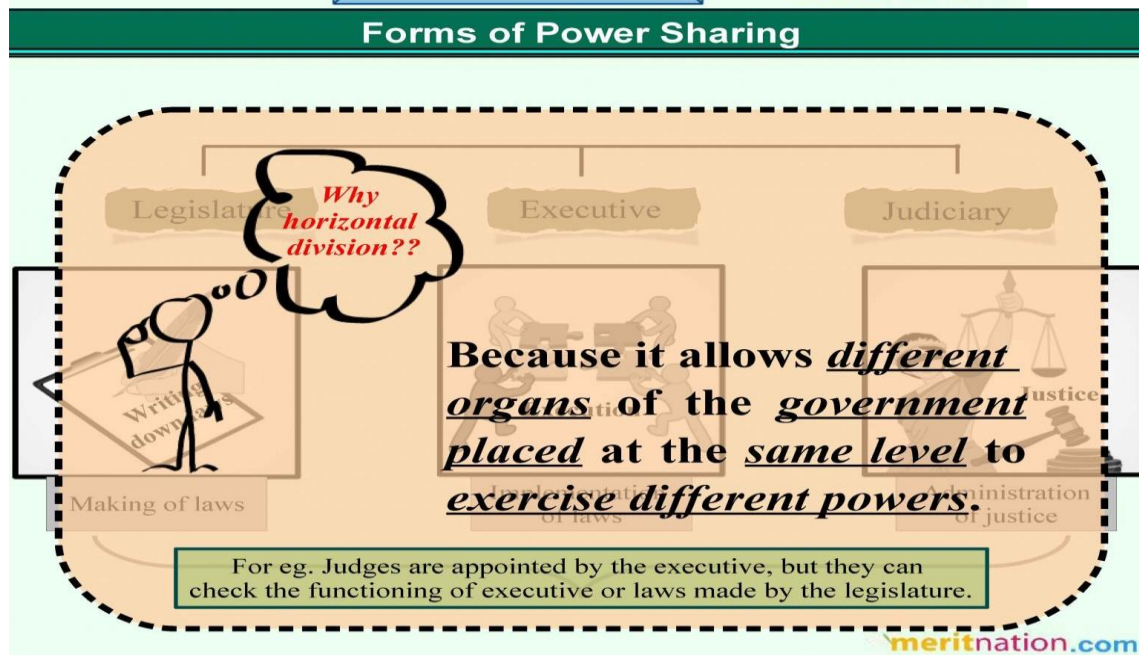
Forms of Power Sharing

Legislature

Executive

Judiciary

Why horizontal division??

Writing down laws

Justice

Making of laws

Implementation of laws

Administration of justice

Because it allows different organs of the government placed at the same level to exercise different powers.

For eg. Judges are appointed by the executive, but they can check the functioning of executive or laws made by the legislature.

meritnation.com